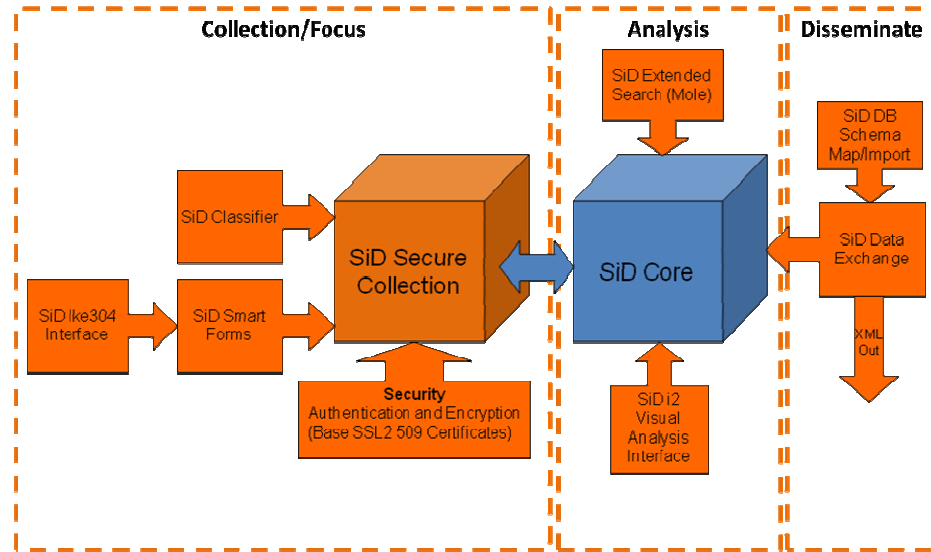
Collection/Focus

Analysis

Disseminate

SiD Extended Search (Mole)

SiD DB Schema Map/Import

SiD Classifier

SiD Secure Collection

SiD Core

SiD Data Exchange

SiD Ike304 Interface

SiD Smart Forms

XML Out

Security
Authentication and Encryption (Base SSL2 509 Certificates)

SiD i2 Visual Analysis Interface